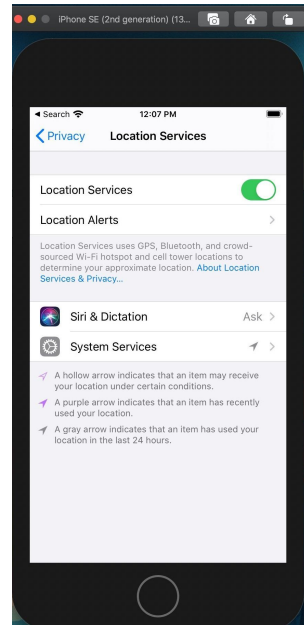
iPhone SE (2nd generation) (13...

◀ Search
12:07 PM

Privacy
Location Services

Location Services

Location Alerts

Location Services uses GPS, Bluetooth, and crowd-sourced Wi-Fi hotspot and cell tower locations to determine your approximate location. About Location Services & Privacy...

Siri & Dictation
Ask

System Services

A hollow arrow indicates that an item may receive your location under certain conditions.

A purple arrow indicates that an item has recently used your location.

A gray arrow indicates that an item has used your location in the last 24 hours.